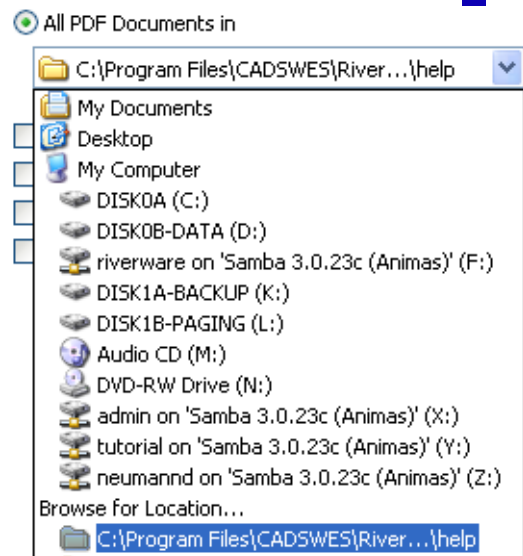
All PDF Documents in

C:\Program Files\CADSWES\River...\help

My Documents
Desktop
My Computer
DISK0A (C:)
DISK0B-DATA (D:)
riverware on 'Samba 3.0.23c (Animas)' (F:)
DISK1A-BACKUP (K:)
DISK1B-PAGING (L:)
Audio CD (M:)
DVD-RW Drive (N:)
admin on 'Samba 3.0.23c (Animas)' (X:)
tutorial on 'Samba 3.0.23c (Animas)' (Y:)
neumannd on 'Samba 3.0.23c (Animas)' (Z:)
Browse for Location...
C:\Program Files\CADSWES\River...\help